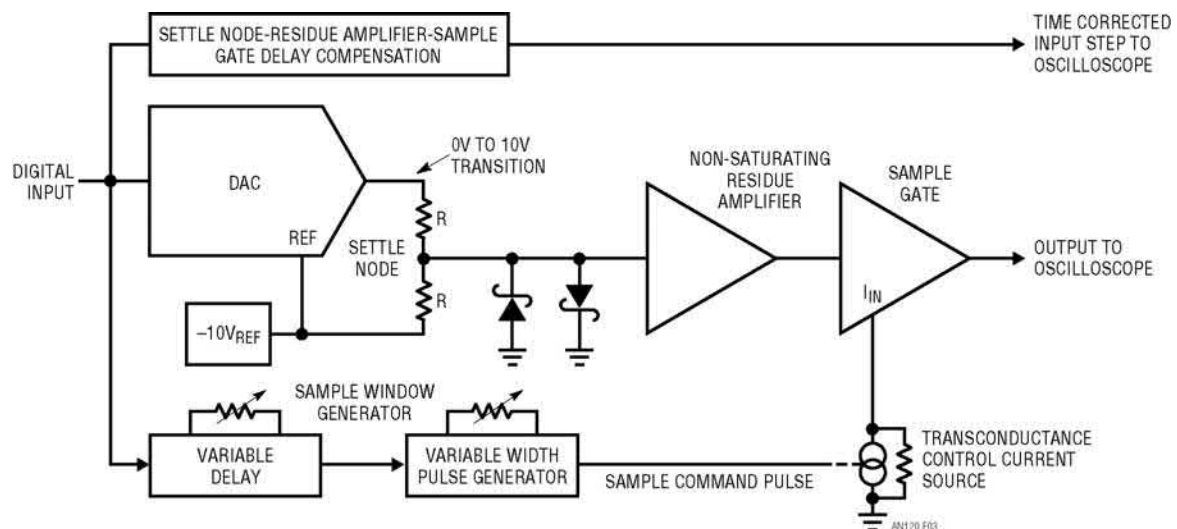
SETTLE NODE-RESIDUE AMPLIFIER-SAMPLE GATE DELAY COMPENSATION

TIME CORRECTED INPUT STEP TO OSCILLOSCOPE

DIGITAL INPUT

DAC

REF

0V TO 10V TRANSITION

R

SETTLE NODE

R

$-10V_{REF}$

NON-SATURATING RESIDUE AMPLIFIER

SAMPLE GATE

$I_{IN}$

OUTPUT TO OSCILLOSCOPE

SAMPLE WINDOW GENERATOR

VARIABLE DELAY

VARIABLE WIDTH PULSE GENERATOR

SAMPLE COMMAND PULSE

TRANSCONDUCTANCE CONTROL CURRENT SOURCE

AN120 F03